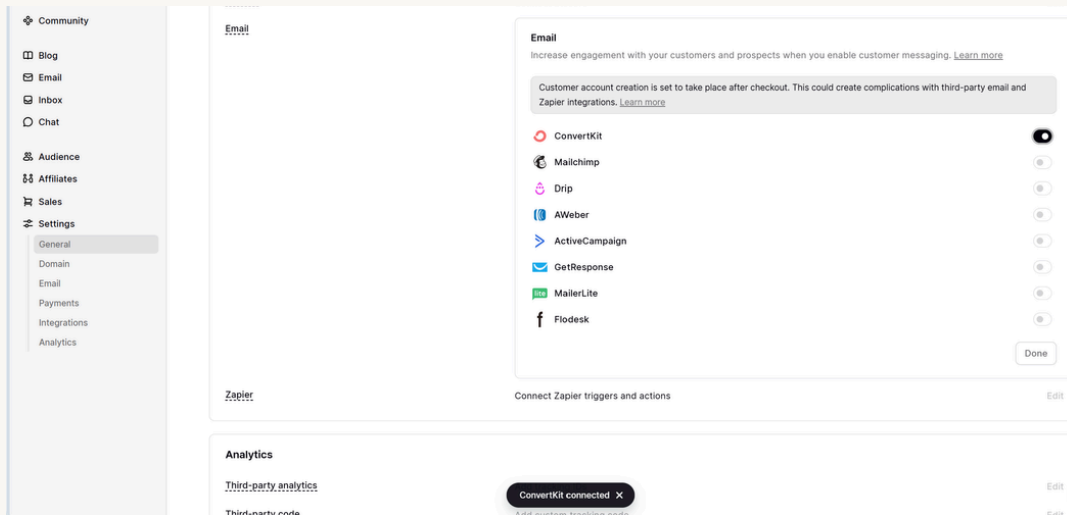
Community

Blog
Email
Inbox
Chat

Audience
Affiliates
Sales
Settings
General
Domain
Email
Payments
Integrations
Analytics

Email

Email
Increase engagement with your customers and prospects when you enable customer messaging. Learn more

Customer account creation is set to take place after checkout. This could create complications with third-party email and Zapier integrations. Learn more

ConvertKit
Mailchimp
Drip
AWeber
ActiveCampaign
GetResponse
MailerLite
Flodesk

Done

Zapier
Connect Zapier triggers and actions
Edit

Analytics

Third-party analytics
Edit
ConvertKit connected ✕

Third-party code
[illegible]
Edit